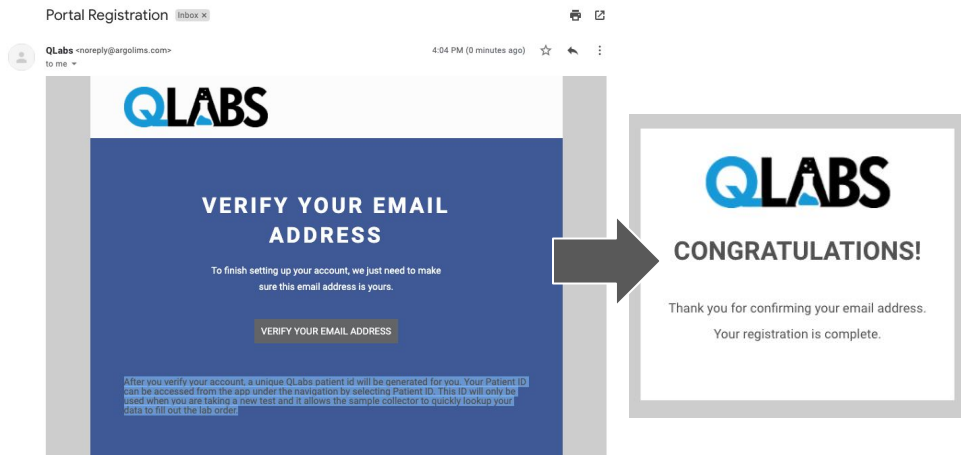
Portal Registration Inbox ×

QLabs <noreply@argolims.com>
to me

4:04 PM (0 minutes ago)

QLABS

VERIFY YOUR EMAIL ADDRESS

To finish setting up your account, we just need to make sure this email address is yours.

VERIFY YOUR EMAIL ADDRESS

After you verify your account, a unique QLabs patient id will be generated for you. Your Patient ID can be accessed from the app under the navigation by selecting Patient ID. This ID will only be used when you are taking a new test and it allows the sample collector to quickly lookup your data to fill out the lab order.

QLABS

CONGRATULATIONS!

Thank you for confirming your email address.

Your registration is complete.